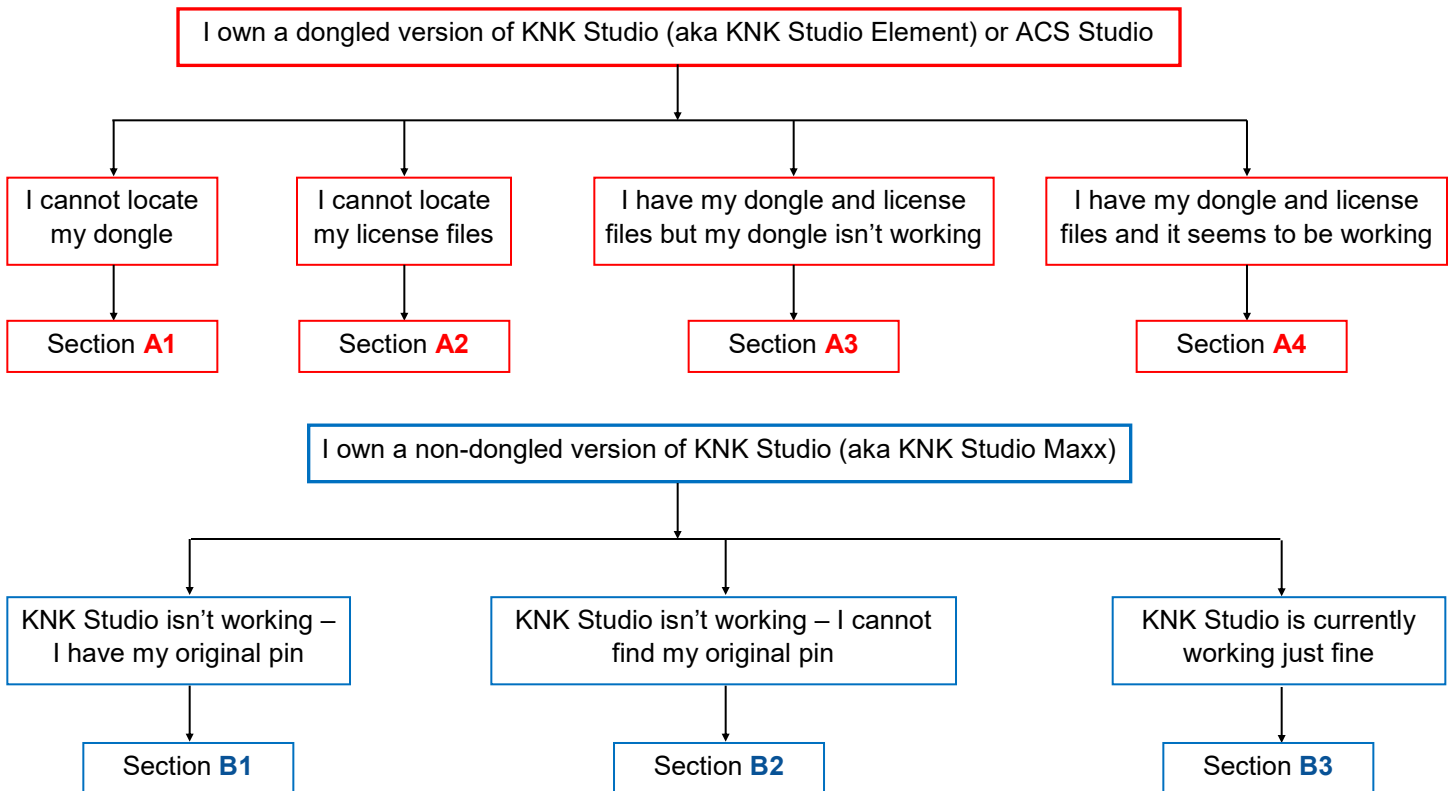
I own a dongled version of KNK Studio (aka KNK Studio Element) or ACS Studio

I cannot locate my dongle

Section A1

I cannot locate my license files

Section A2

I have my dongle and license files but my dongle isn’t working

Section A3

I have my dongle and license files and it seems to be working

Section A4

I own a non-dongled version of KNK Studio (aka KNK Studio Maxx)

KNK Studio isn’t working – I have my original pin

Section B1

KNK Studio isn’t working – I cannot find my original pin

Section B2

KNK Studio is currently working just fine

Section B3